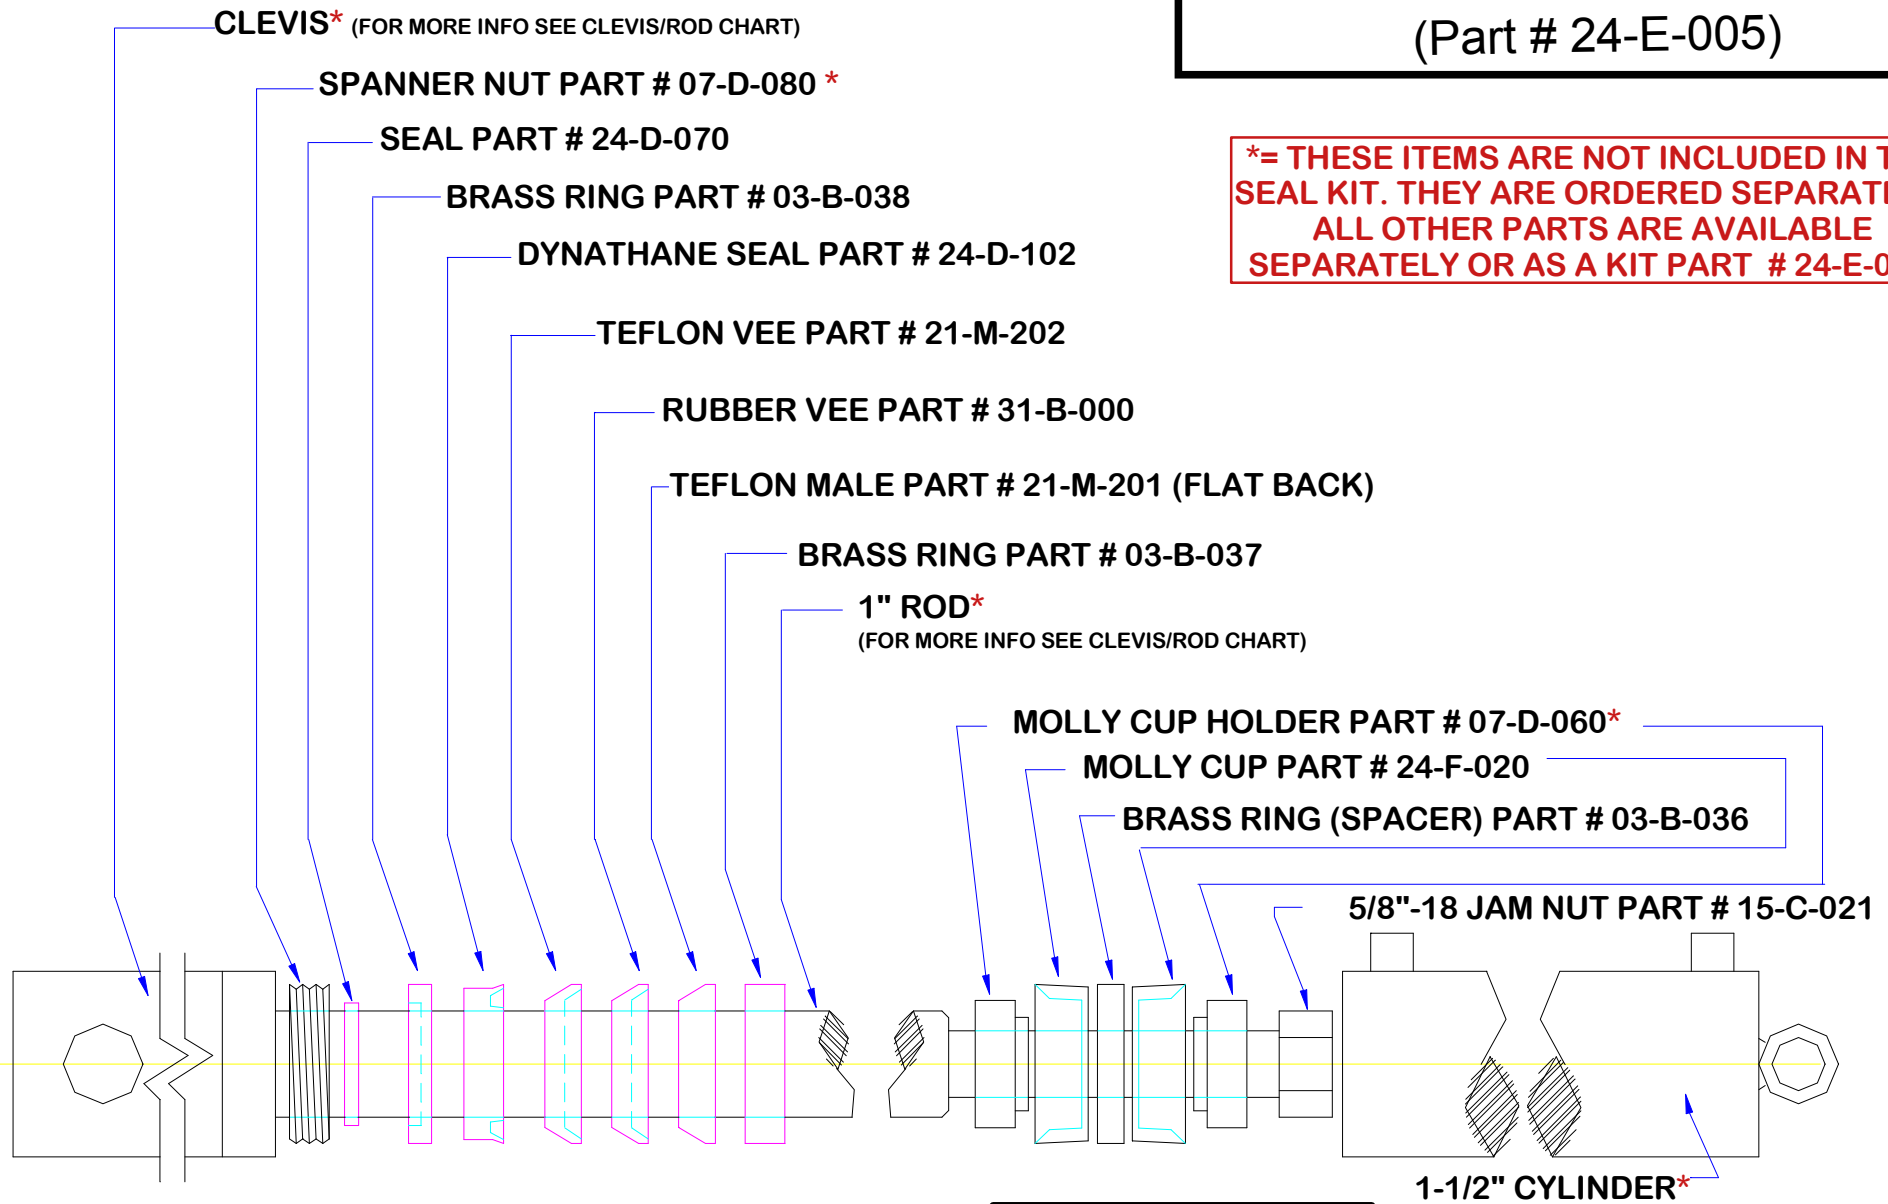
CLEVIS* (FOR MORE INFO SEE CLEVIS/ROD CHART)

(Part # 24-E-005)

SPANNER NUT PART # 07-D-080 *

SEAL PART # 24-D-070

*= THESE ITEMS ARE NOT INCLUDED IN T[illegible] SEAL KIT. THEY ARE ORDERED SEPARAT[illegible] ALL OTHER PARTS ARE AVAILABLE SEPARATELY OR AS A KIT PART # 24-E-0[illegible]

BRASS RING PART # 03-B-038

DYNATHANE SEAL PART # 24-D-102

TEFLON VEE PART # 21-M-202

RUBBER VEE PART # 31-B-000

TEFLON MALE PART # 21-M-201 (FLAT BACK)

BRASS RING PART # 03-B-037

1" ROD*
(FOR MORE INFO SEE CLEVIS/ROD CHART)

MOLLY CUP HOLDER PART # 07-D-060*

MOLLY CUP PART # 24-F-020

BRASS RING (SPACER) PART # 03-B-036

5/8"-18 JAM NUT PART # 15-C-021

1-1/2" CYLINDER*